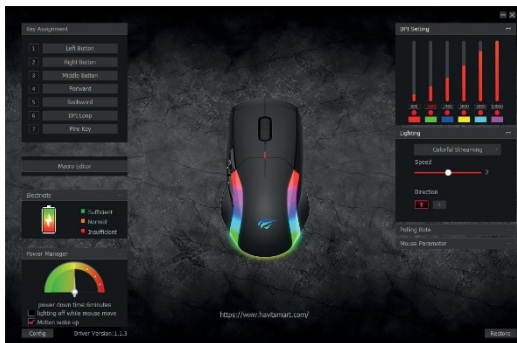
Key Assignment

1 Left Button
2 Right Button
3 Middle Button
4 Forward
5 Backward
6 DPI Loop
7 Fire Key

Macro Editor

Electricity
Sufficient
Normal
Insufficient

Power Manager
power down time 6minutes
lighting off while mouse move
Motion wake up

Config
Driver Version:1.1.3

DPI Setting

Lighting
Colorful Streaming
Speed
2
Direction

Polling Rate
Mouse Parameter

https://www.havitsmart.com/

Restore